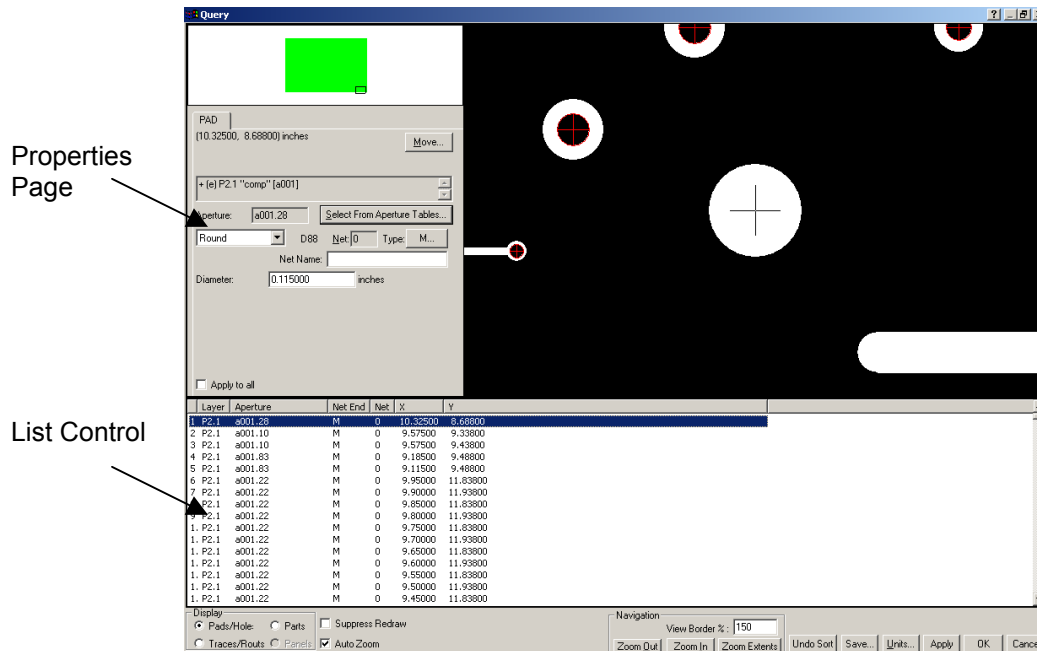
Query

Properties Page

List Control

PAD

(10.32500, 8.68800) inches

Move...

+ [e] P2.1 "comp" [a001]

Aperture: a001.28

Select From Aperture Tables...

Round

D88 Net: 0 Type: M...

Net Name:

Diameter: 0.115000 inches

Apply to all

| Layer | Aperture | Net End | Net | X | Y |
|---|---|---|---|---|---|
| 1 P2.1 | a001.28 | M | 0 | 10.32500 | 8.68800 |
| 2 P2.1 | a001.10 | M | 0 | 9.57500 | 9.33800 |
| 3 P2.1 | a001.10 | M | 0 | 9.57500 | 9.43800 |
| 4 P2.1 | a001.83 | M | 0 | 9.18500 | 9.48800 |
| 5 P2.1 | a001.83 | M | 0 | 9.11500 | 9.48800 |
| 6 P2.1 | a001.22 | M | 0 | 9.95000 | 11.83800 |
| 7 P2.1 | a001.22 | M | 0 | 9.90000 | 11.93800 |
| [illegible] P2.1 | a001.22 | M | 0 | 9.85000 | 11.83800 |
| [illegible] P2.1 | a001.22 | M | 0 | 9.80000 | 11.93800 |
| 1. P2.1 | a001.22 | M | 0 | 9.75000 | 11.83800 |
| 1. P2.1 | a001.22 | M | 0 | 9.70000 | 11.93800 |
| 1. P2.1 | a001.22 | M | 0 | 9.65000 | 11.83800 |
| 1. P2.1 | a001.22 | M | 0 | 9.60000 | 11.93800 |
| 1. P2.1 | a001.22 | M | 0 | 9.55000 | 11.83800 |
| 1. P2.1 | a001.22 | M | 0 | 9.50000 | 11.93800 |
| 1. P2.1 | a001.22 | M | 0 | 9.45000 | 11.83800 |

Display
Pads/Hole: Parts
Traces/Routs Panels
Suppress Redraw
Auto Zoom

Navigation
View Border %: 150
Zoom Out Zoom In Zoom Extents

Undo Sort Save... Units... Apply OK Cance